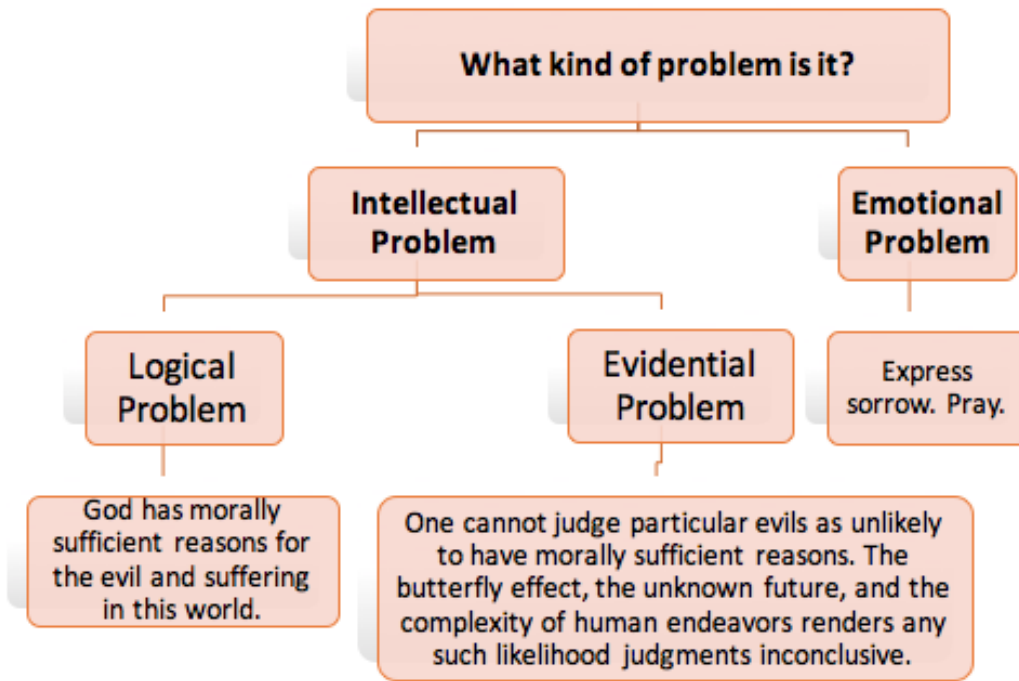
What kind of problem is it?

Intellectual Problem

Emotional Problem

Logical Problem

Evidential Problem

Express sorrow. Pray.

God has morally sufficient reasons for the evil and suffering in this world.

One cannot judge particular evils as unlikely to have morally sufficient reasons. The butterfly effect, the unknown future, and the complexity of human endeavors renders any such likelihood judgments inconclusive.